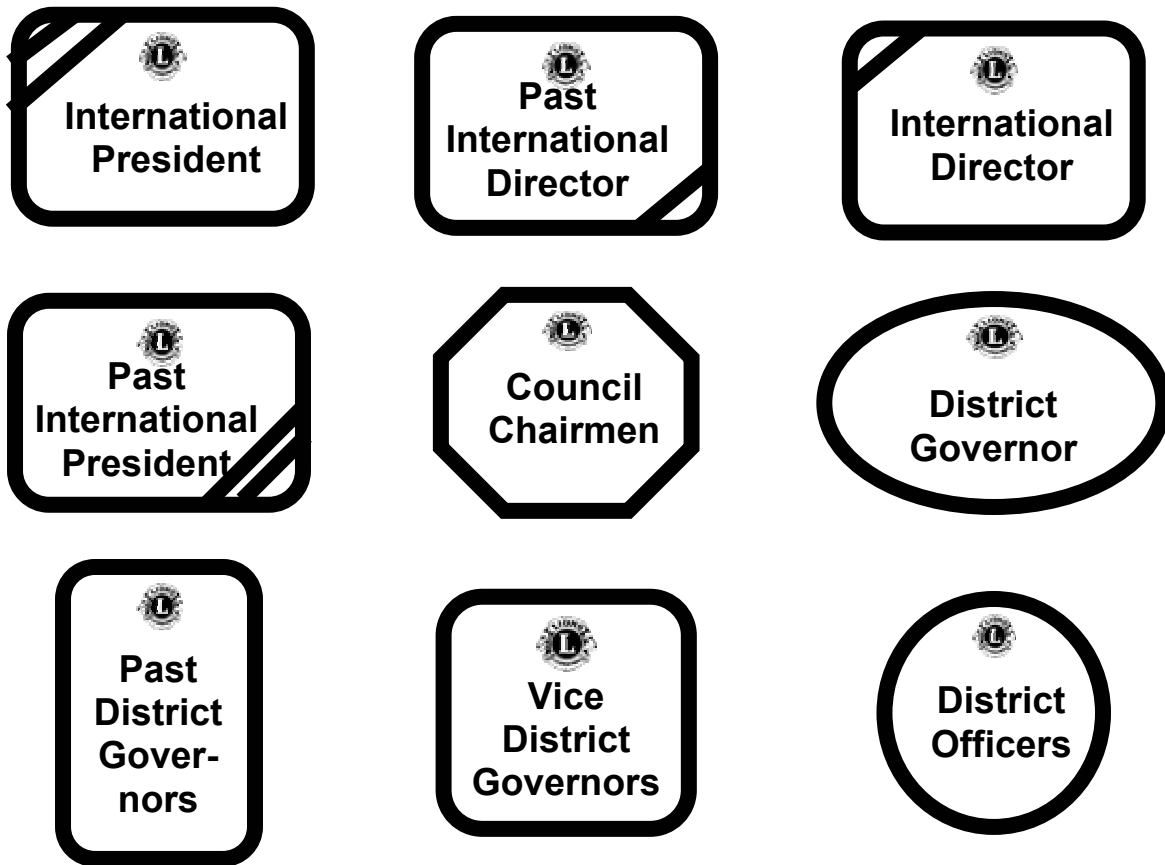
International President

Past International Director

International Director

Past International President

Council Chairmen

District Governor

Past District Governors

Vice District Governors

District Officers